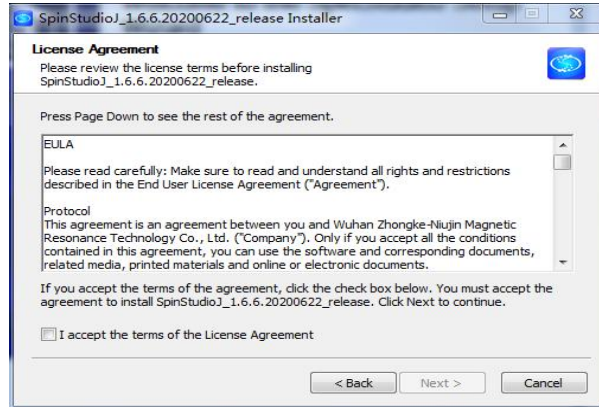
SpinStudioJ_1.6.6.20200622_release Installer

License Agreement
Please review the license terms before installing SpinStudioJ_1.6.6.20200622_release.

Press Page Down to see the rest of the agreement.

EULA

Please read carefully: Make sure to read and understand all rights and restrictions described in the End User License Agreement ("Agreement").

Protocol
This agreement is an agreement between you and Wuhan Zhongke-Niujin Magnetic Resonance Technology Co., Ltd. ("Company"). Only if you accept all the conditions contained in this agreement, you can use the software and corresponding documents, related media, printed materials and online or electronic documents.

If you accept the terms of the agreement, click the check box below. You must accept the agreement to install SpinStudioJ_1.6.6.20200622_release. Click Next to continue.

I accept the terms of the License Agreement

< Back Next > Cancel